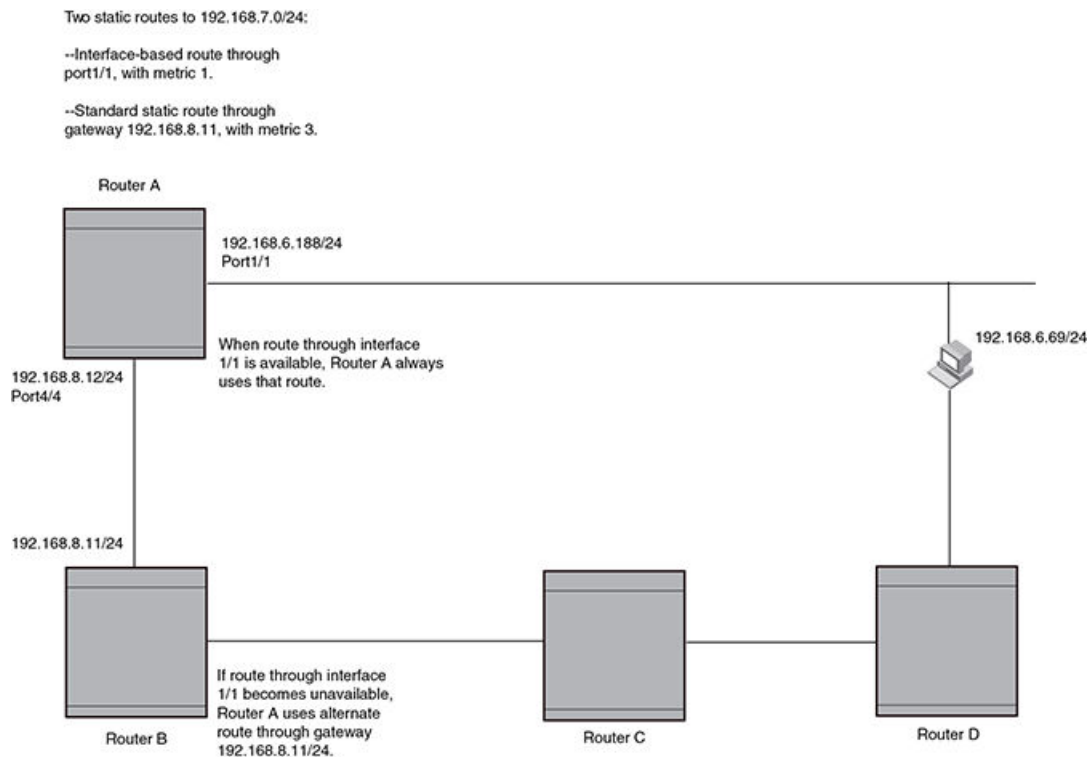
Two static routes to 192.168.7.0/24:

--Interface-based route through port1/1, with metric 1.

--Standard static route through gateway 192.168.8.11, with metric 3.

Router A

192.168.6.188/24
Port1/1

When route through interface 1/1 is available, Router A always uses that route.

192.168.6.69/24

192.168.8.12/24
Port4/4

192.168.8.11/24

If route through interface 1/1 becomes unavailable, Router A uses alternate route through gateway 192.168.8.11/24.

Router B

Router C

Router D